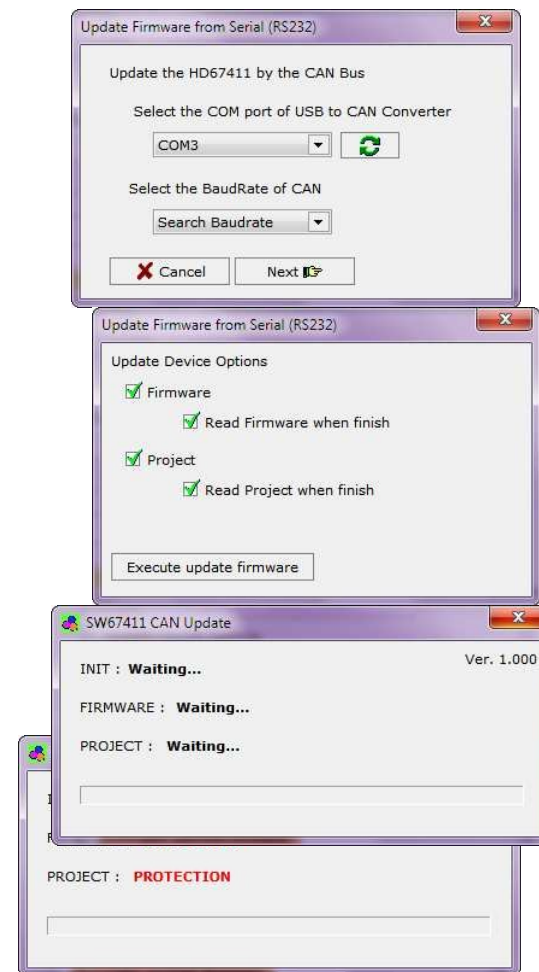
Update Firmware from Serial (RS232)

Update the HD67411 by the CAN Bus

Select the COM port of USB to CAN Converter

COM3

Select the BaudRate of CAN

Search Baudrate

Cancel

Next

Update Firmware from Serial (RS232)

Update Device Options

Firmware

Read Firmware when finish

Project

Read Project when finish

Execute update firmware

SW67411 CAN Update

Ver. 1.000

INIT : **Waiting...**

FIRMWARE : **Waiting...**

PROJECT : **Waiting...**

PROJECT : **PROTECTION**